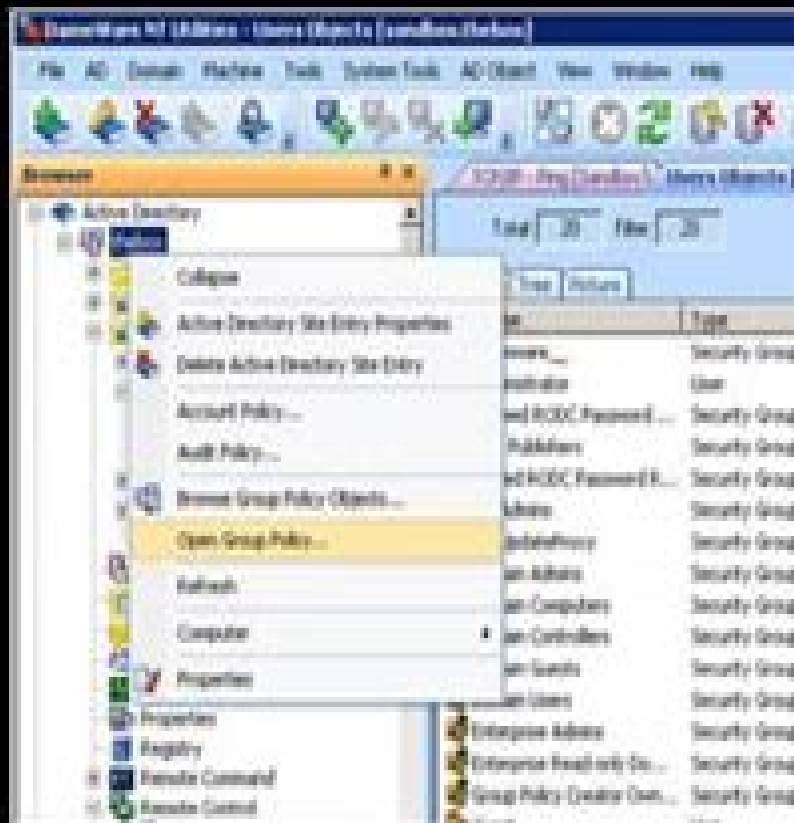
DameWare NT Utilities - Users Objects [sandbox.thebox]

File AD Domain Machine Tools System Tools AD Object View Window Help

Browser

Active Directory

Total 20 Filter 20

Tree Picture

Name Type

Collapse

Active Directory Site Entry Properties

Delete Active Directory Site Entry

Account Policy...

Audit Policy...

Browse Group Policy Objects...

Open Group Policy...

Refresh

Computer

Properties

Properties

Registry

Remote Command

Remote Control

Security Group
User
Security Group
Security Group
Security Group
Security Group
Security Group
Security Group
Security Group
Security Group
Security Group
Security Group
Security Group
Security Group
Security Group

Enterprise Admins
Enterprise Read-only Do...
Group Policy Creator Own...